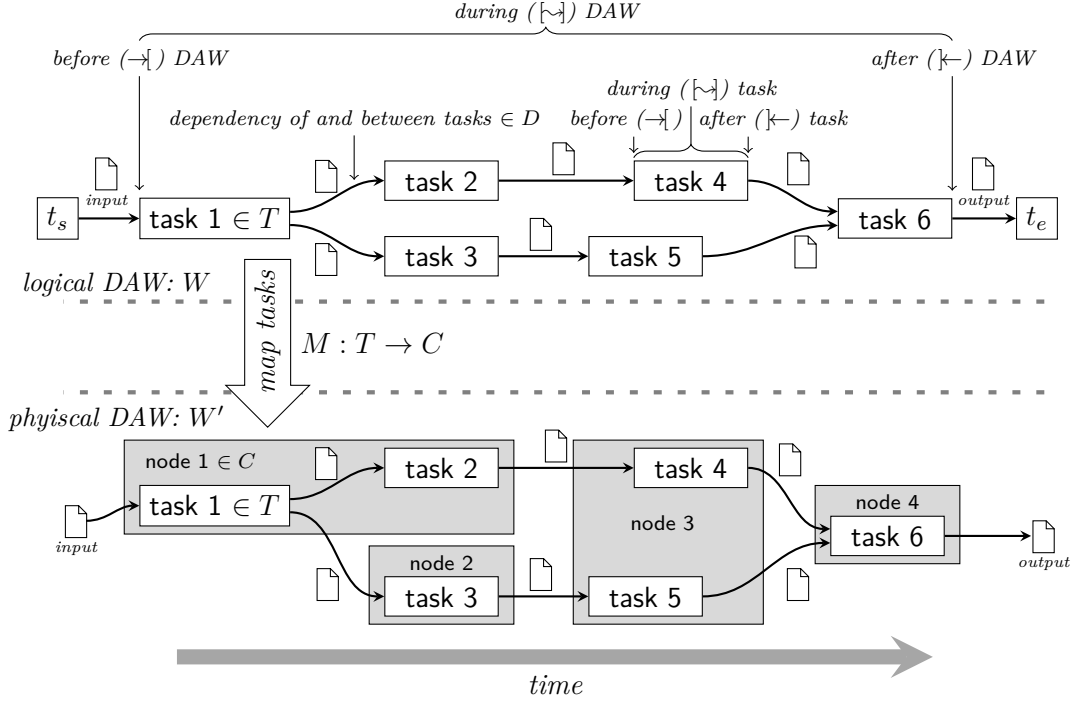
during ($\rightsquigarrow$) DAW

before ($\rightarrow$[ ) DAW

after (]$\leftarrow$) DAW

during ($\rightsquigarrow$) task

dependency of and between tasks $\in D$

before ($\rightarrow$[ ) | after (]$\leftarrow$) task

$t_s$

input

task 1 $\in T$

task 2

task 3

task 4

task 5

task 6

output

$t_e$

logical DAW: $W$

map tasks

$M : T \rightarrow C$

phyiscal DAW: $W'$

node 1 $\in C$

task 2

task 1 $\in T$

input

node 2

task 3

task 4

node 3

task 5

node 4

task 6

output

time